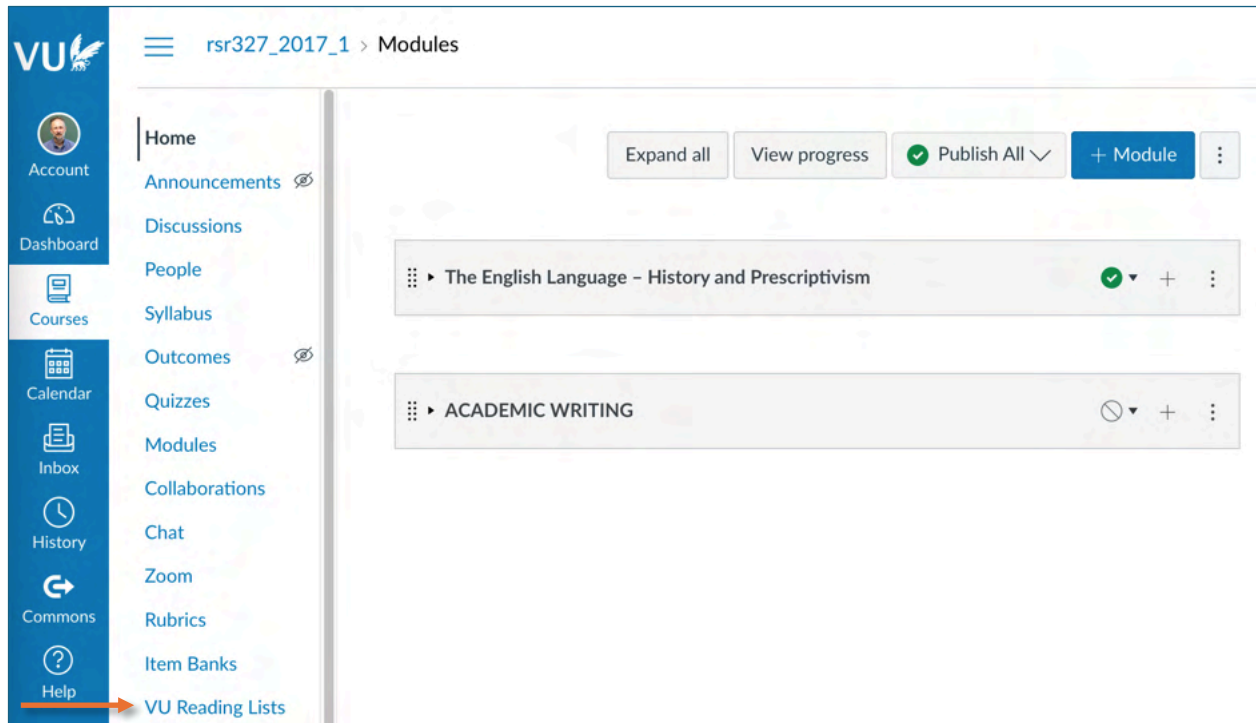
VU

Account

Dashboard

Courses

Calendar

Inbox

History

Commons

Help

rsr327_2017_1 > Modules

Home

Announcements

Discussions

People

Syllabus

Outcomes

Quizzes

Modules

Collaborations

Chat

Zoom

Rubrics

Item Banks

VU Reading Lists

Expand all

View progress

Publish All

+ Module

The English Language – History and Prescriptivism

ACADEMIC WRITING